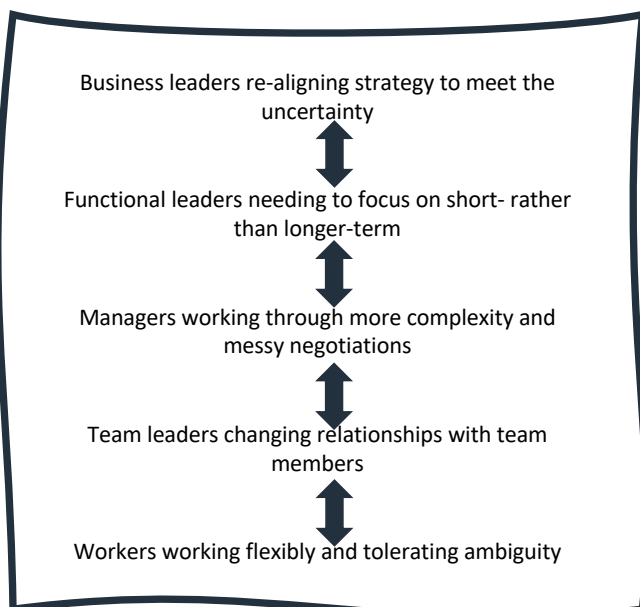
Business leaders re-aligning strategy to meet the uncertainty

Functional leaders needing to focus on short- rather than longer-term

Managers working through more complexity and messy negotiations

Team leaders changing relationships with team members

Workers working flexibly and tolerating ambiguity